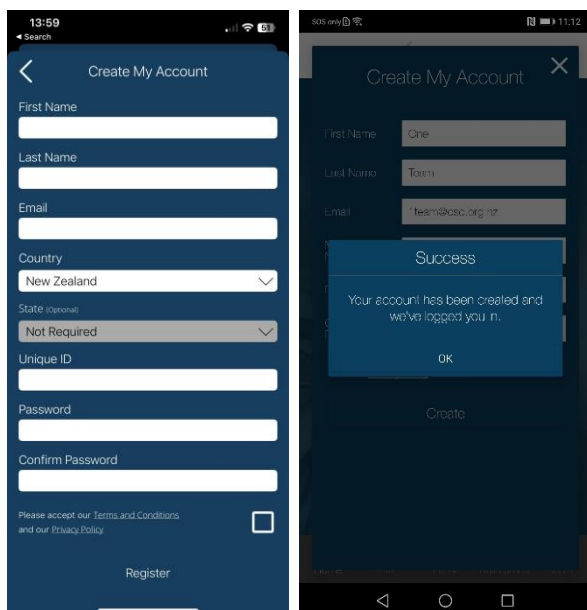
13:59
◂ Search
51

Create My Account

First Name

Last Name

Email

Country
New Zealand

State (Optional)
Not Required

Unique ID

Password

Confirm Password

Please accept our Terms and Conditions and our Privacy Policy

Register

SOS only
11:12

Create My Account

First Name
One

Last Name
Team

Email
team@csc.org.nz

Success

Your account has been created and we've logged you in.

OK

Create